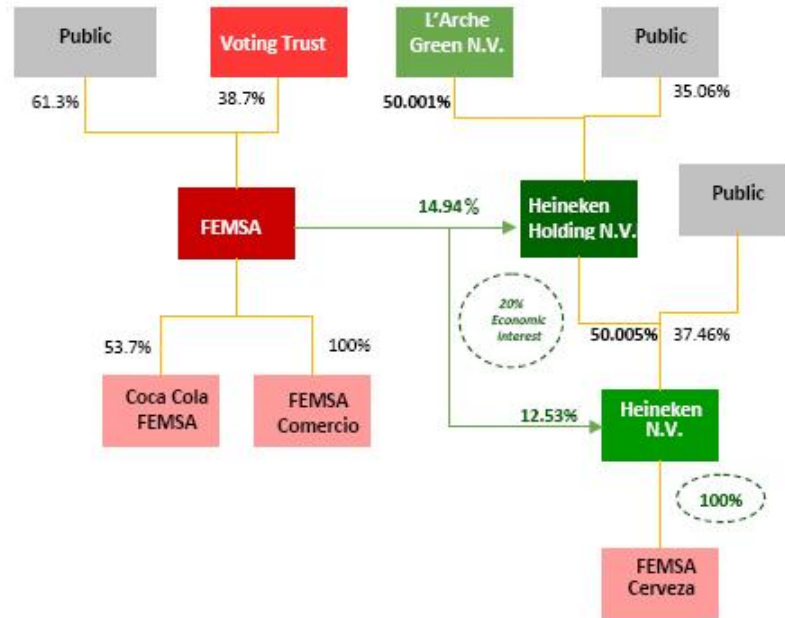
Public

Voting Trust

L'Arche Green N.V.

Public

61.3%

38.7%

50.001%

35.06%

FEMSA

14.94%

Heineken Holding N.V.

Public

20% Economic interest

53.7%

100%

50.005%

37.46%

Coca Cola FEMSA

FEMSA Comercio

12.53%

Heineken N.V.

100%

FEMSA Cerveza